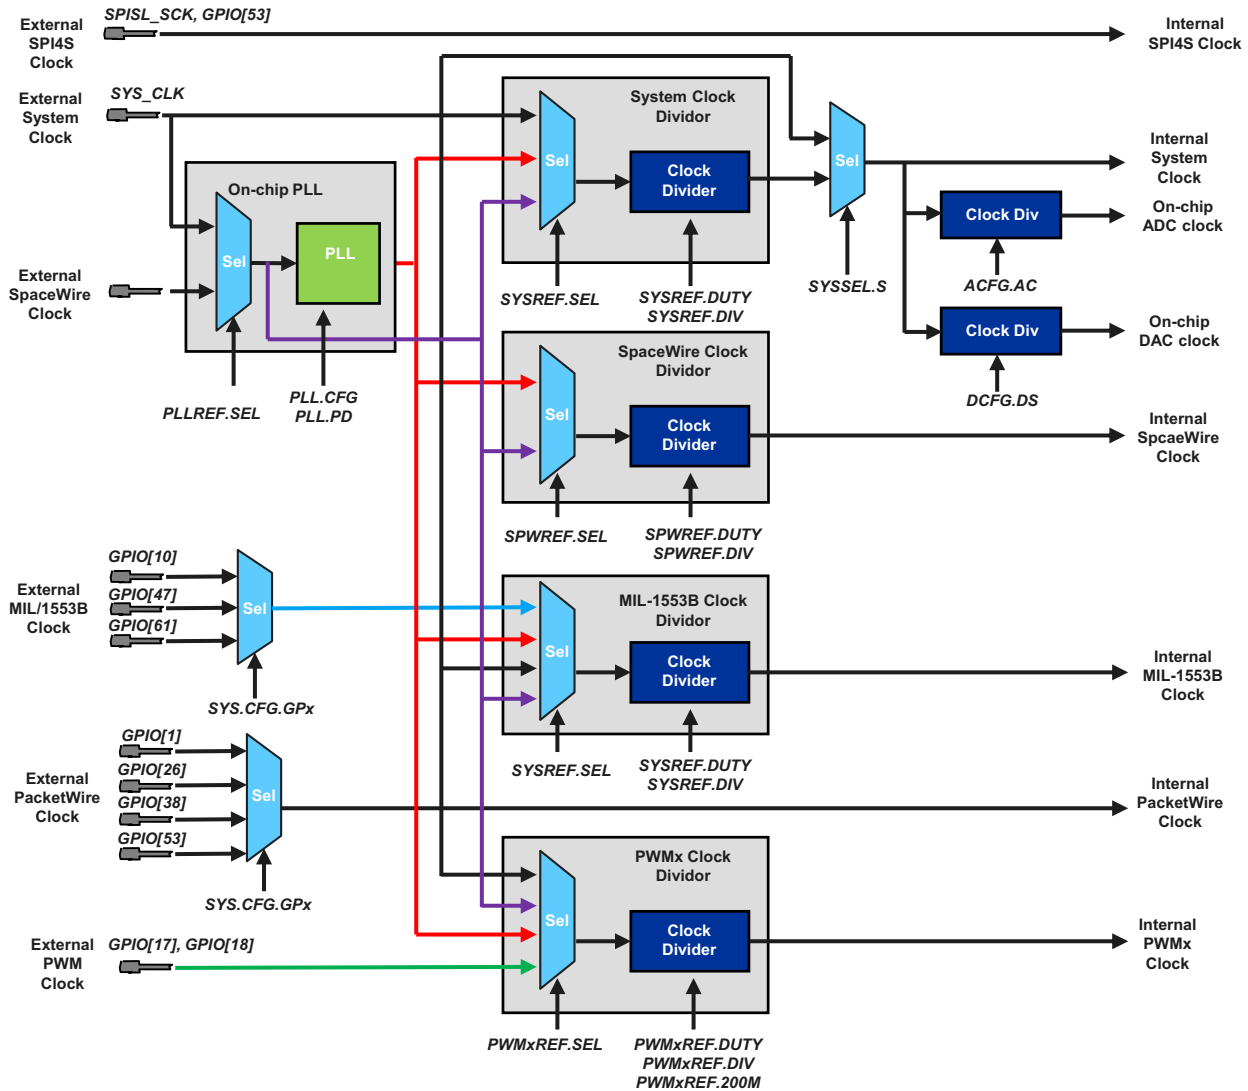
External SPI4S Clock

SPISL_SCK, GPIO[53]

Internal SPI4S Clock

External System Clock

SYS_CLK

System Clock Divider

Sel

Clock Divider

Sel

Internal System Clock

On-chip PLL

Sel

PLL

Clock Div

On-chip ADC clock

External SpaceWire Clock

SYSREF.SEL

SYSREF.DUTY
SYSREF.DIV

SYSSEL.S

ACFG.AC

Clock Div

On-chip DAC clock

PLLREF.SEL

PLL.CFG
PLL.PD

SpaceWire Clock Divider

Sel

Clock Divider

DCFG.DS

Internal SpcaeWire Clock

SPWREF.SEL

SPWREF.DUTY
SPWREF.DIV

GPIO[10]

External MIL/1553B Clock

GPIO[47]

Sel

GPIO[61]

MIL-1553B Clock Divider

Sel

Clock Divider

Internal MIL-1553B Clock

SYS.CFG.GPx

SYSREF.SEL

SYSREF.DUTY
SYSREF.DIV

GPIO[1]

GPIO[26]

External PacketWire Clock

GPIO[38]

Sel

Internal PacketWire Clock

GPIO[53]

SYS.CFG.GPx

PWMx Clock Divider

Sel

Clock Divider

External PWM Clock

GPIO[17], GPIO[18]

Internal PWMx Clock

PWMxREF.SEL

PWMxREF.DUTY
PWMxREF.DIV
PWMxREF.200M